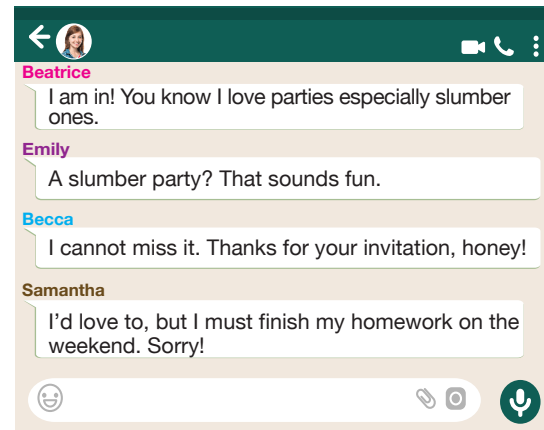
Beatrice
I am in! You know I love parties especially slumber ones.

Emily
A slumber party? That sounds fun.

Becca
I cannot miss it. Thanks for your invitation, honey!

Samantha
I'd love to, but I must finish my homework on the weekend. Sorry!